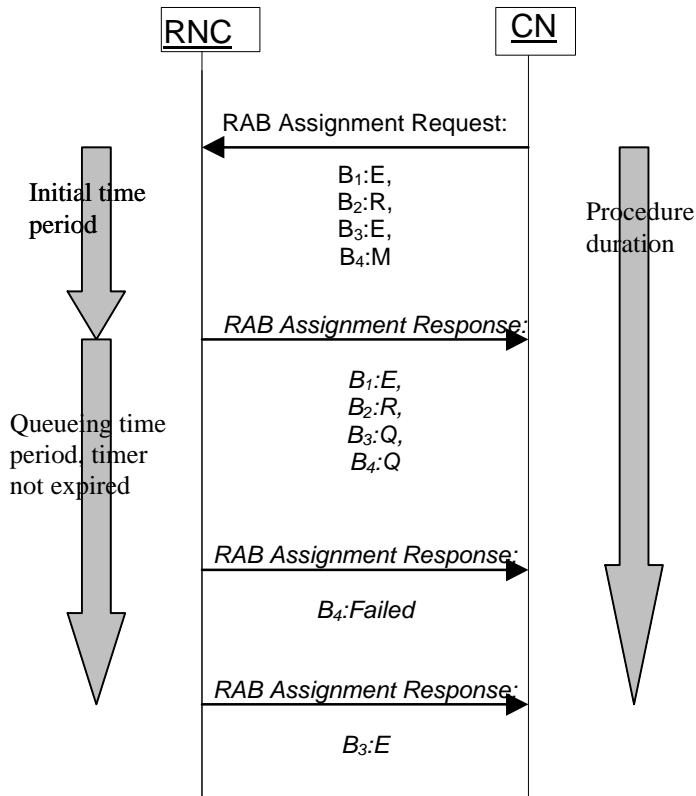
RNC

CN

RAB Assignment Request:

$B_1$:E,
$B_2$:R,
$B_3$:E,
$B_4$:M

Initial time period

Procedure duration

RAB Assignment Response:

$B_1$:E,
$B_2$:R,
$B_3$:Q,
$B_4$:Q

Queueing time period, timer not expired

RAB Assignment Response:

$B_4$:Failed

RAB Assignment Response:

$B_3$:E